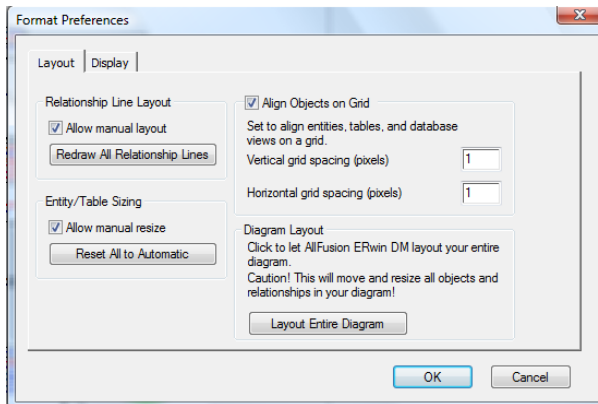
Format Preferences

Layout | Display

Relationship Line Layout

Allow manual layout

Redraw All Relationship Lines

Entity/Table Sizing

Allow manual resize

Reset All to Automatic

Align Objects on Grid

Set to align entities, tables, and database views on a grid.

Vertical grid spacing (pixels) 1

Horizontal grid spacing (pixels) 1

Diagram Layout

Click to let AllFusion ERwin DM layout your entire diagram.

Caution! This will move and resize all objects and relationships in your diagram!

Layout Entire Diagram

OK

Cancel